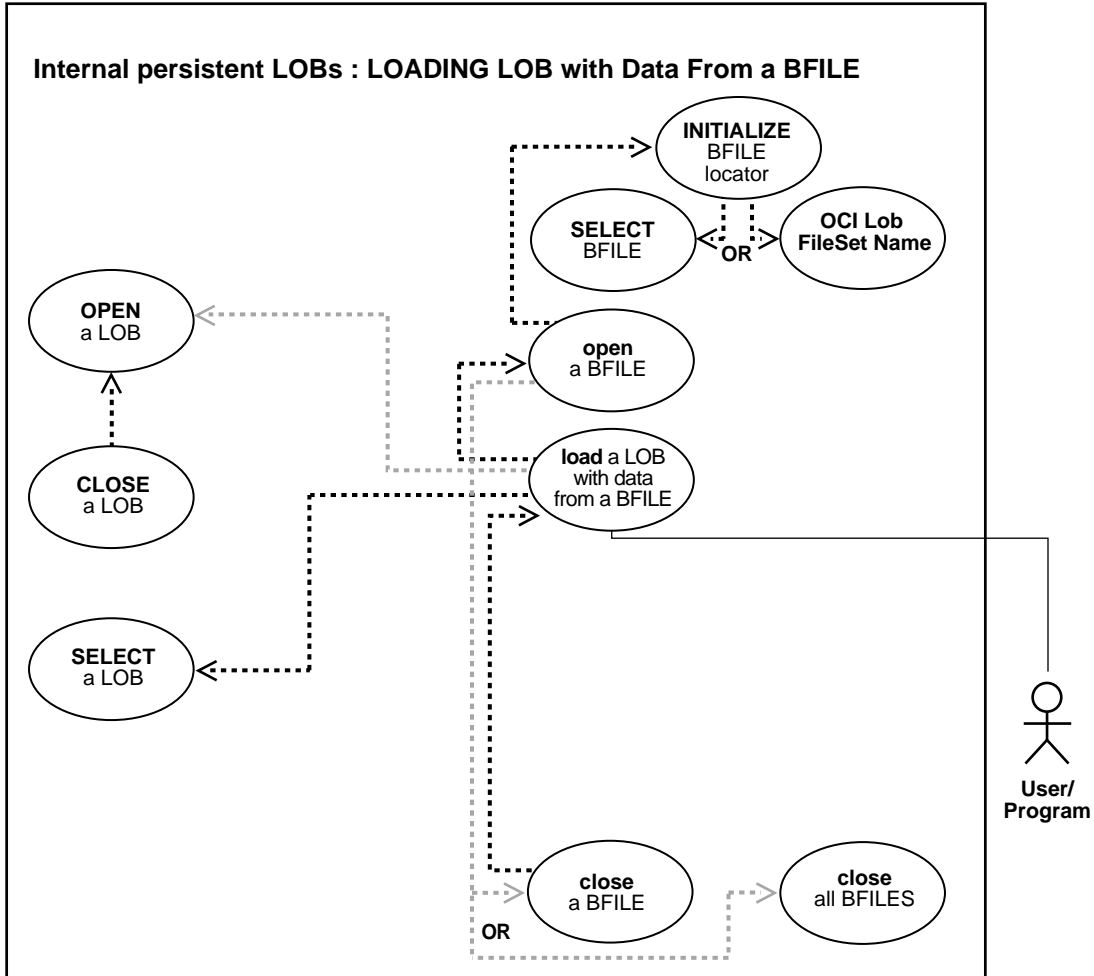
Internal persistent LOBs : LOADING LOB with Data From a BFILE

INITIALIZE
BFILE
locator

SELECT
BFILE

OR

OCI Lob
FileSet Name

OPEN
a LOB

open
a BFILE

load a LOB
with data
from a BFILE

CLOSE
a LOB

SELECT
a LOB

User/
Program

close
a BFILE

close
all BFILES

OR